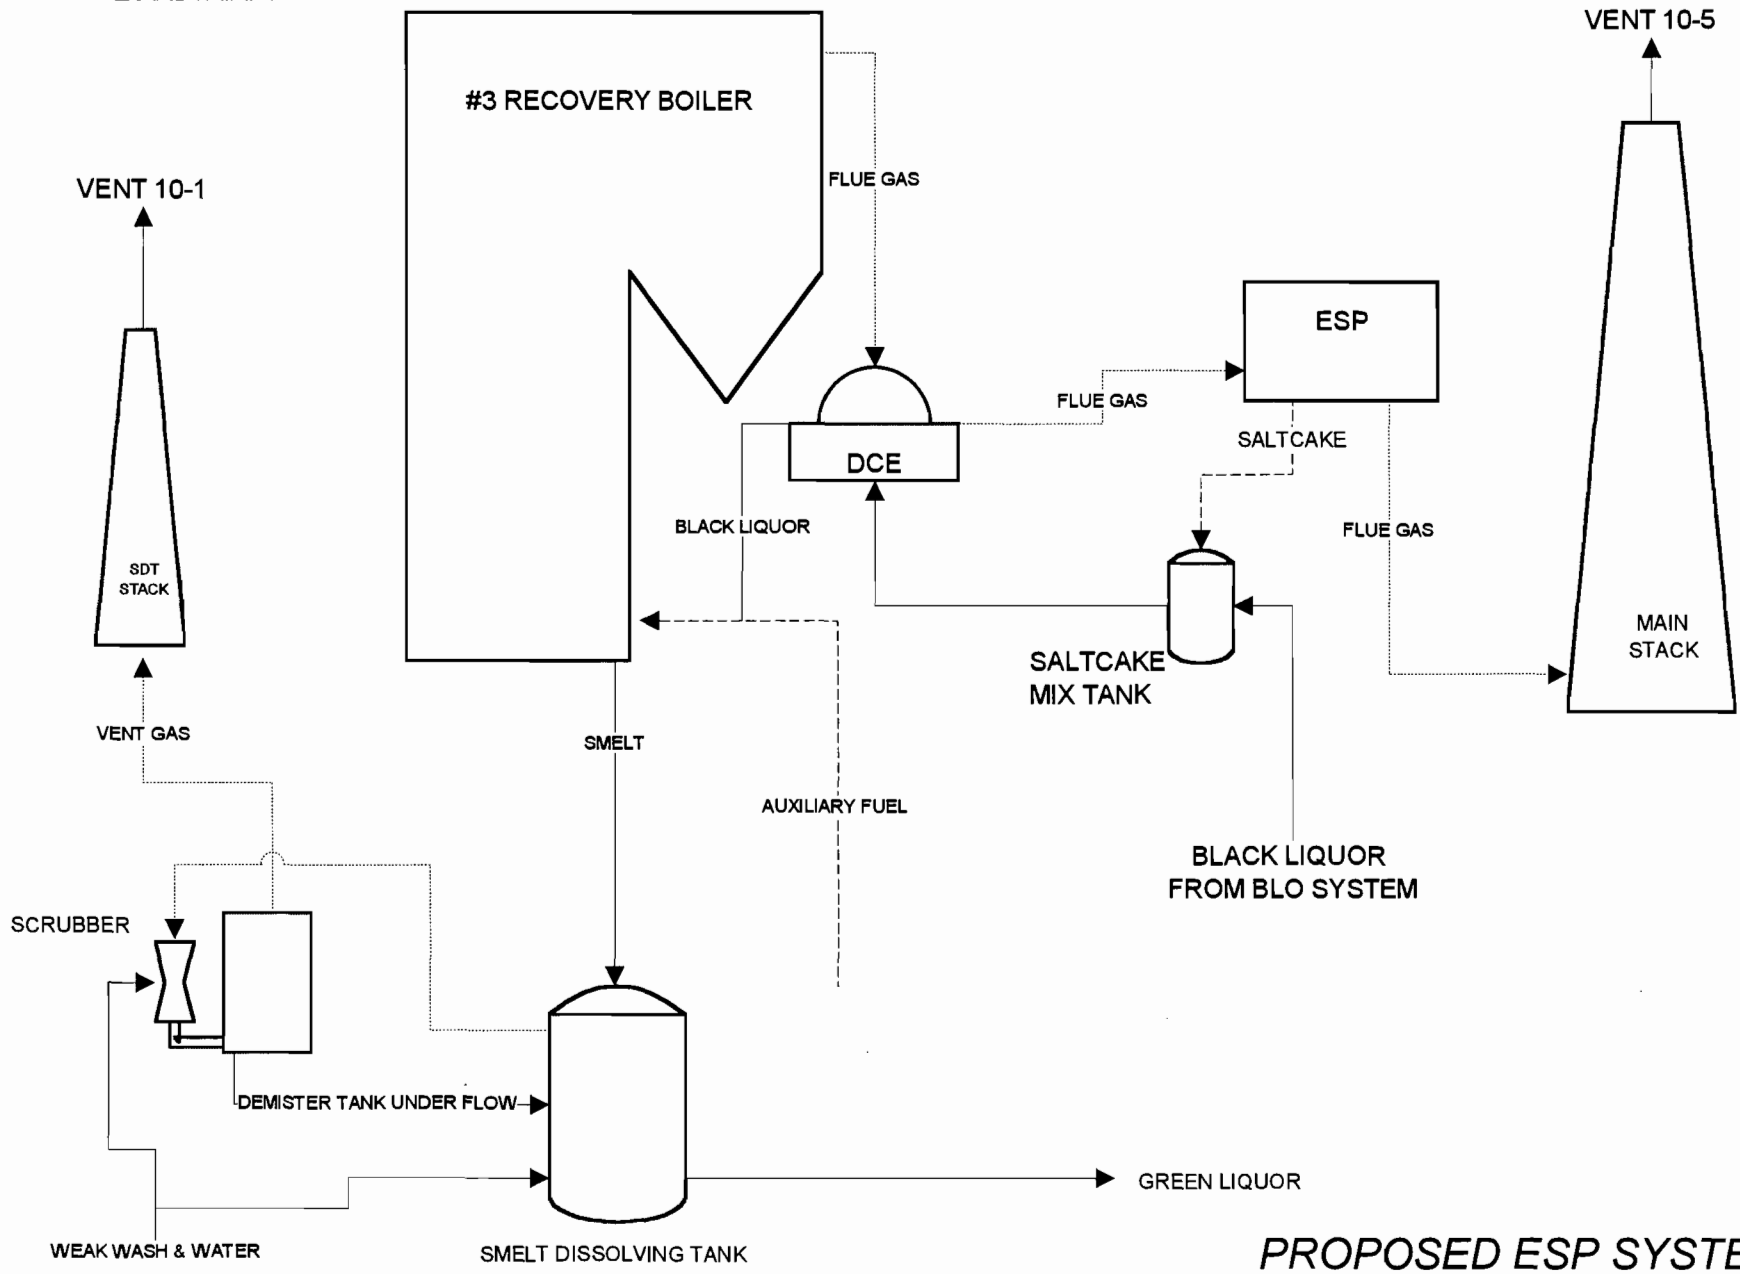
VENT 10-5

#3 RECOVERY BOILER

FLUE GAS

VENT 10-1

ESP

FLUE GAS

SALTCAKE

DCE

BLACK LIQUOR

FLUE GAS

SDT STACK

SALTCAKE MIX TANK

MAIN STACK

VENT GAS

SMELT

AUXILIARY FUEL

BLACK LIQUOR FROM BLO SYSTEM

SCRUBBER

DEMISTER TANK UNDER FLOW

GREEN LIQUOR

WEAK WASH & WATER

SMELT DISSOLVING TANK

PROPOSED ESP SYST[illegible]